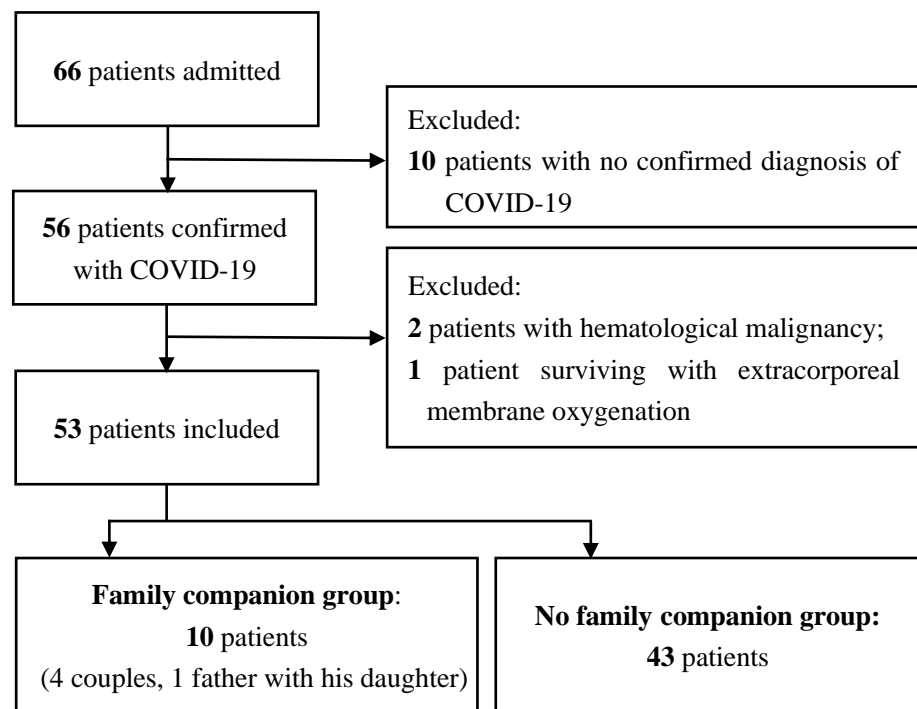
66 patients admitted

Excluded:
10 patients with no confirmed diagnosis of COVID-19

56 patients confirmed with COVID-19

Excluded:
2 patients with hematological malignancy;
1 patient surviving with extracorporeal membrane oxygenation

53 patients included

Family companion group:
10 patients
(4 couples, 1 father with his daughter)

No family companion group:
43 patients